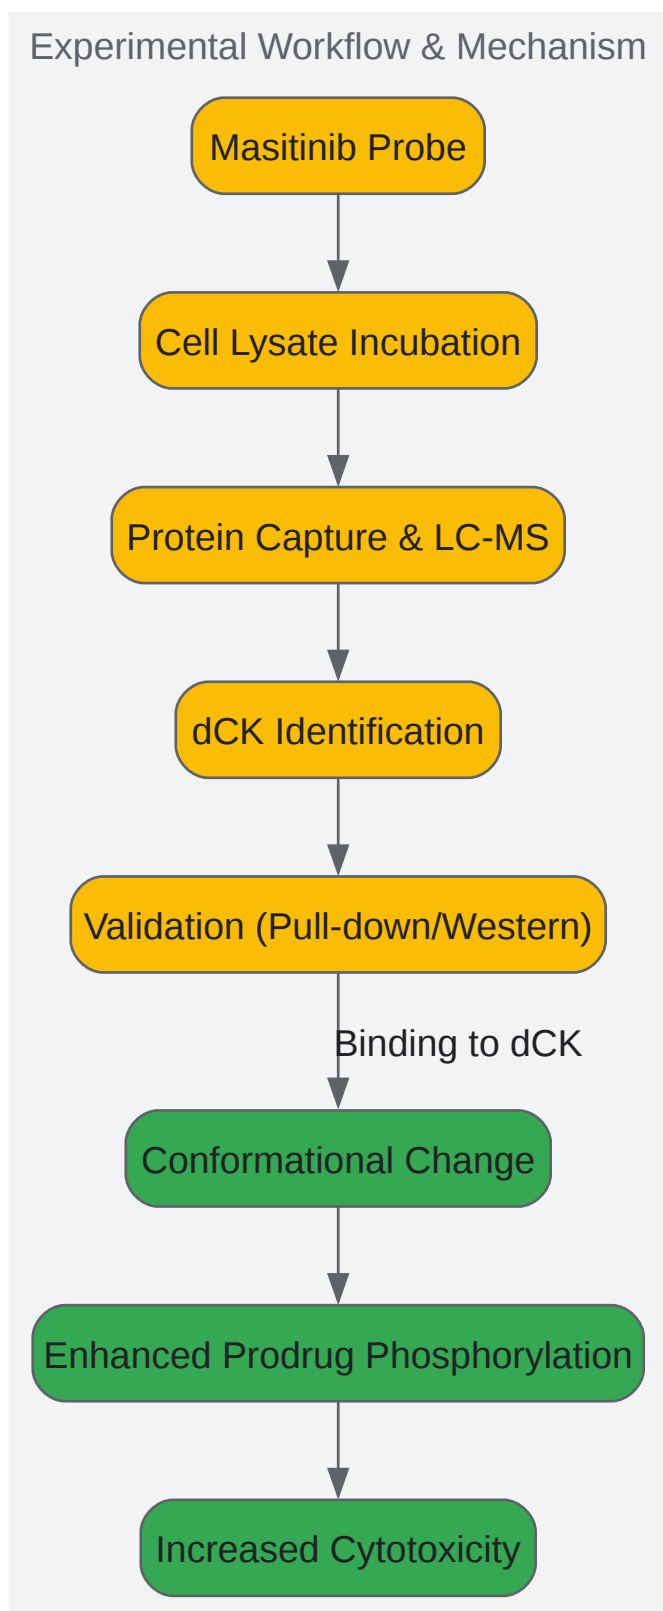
Experimental Workflow & Mechanism

Masitinib Probe

Cell Lysate Incubation

Protein Capture & LC-MS

dCK Identification

Validation (Pull-down/Western)

Binding to dCK

Conformational Change

Enhanced Prodrug Phosphorylation

Increased Cytotoxicity